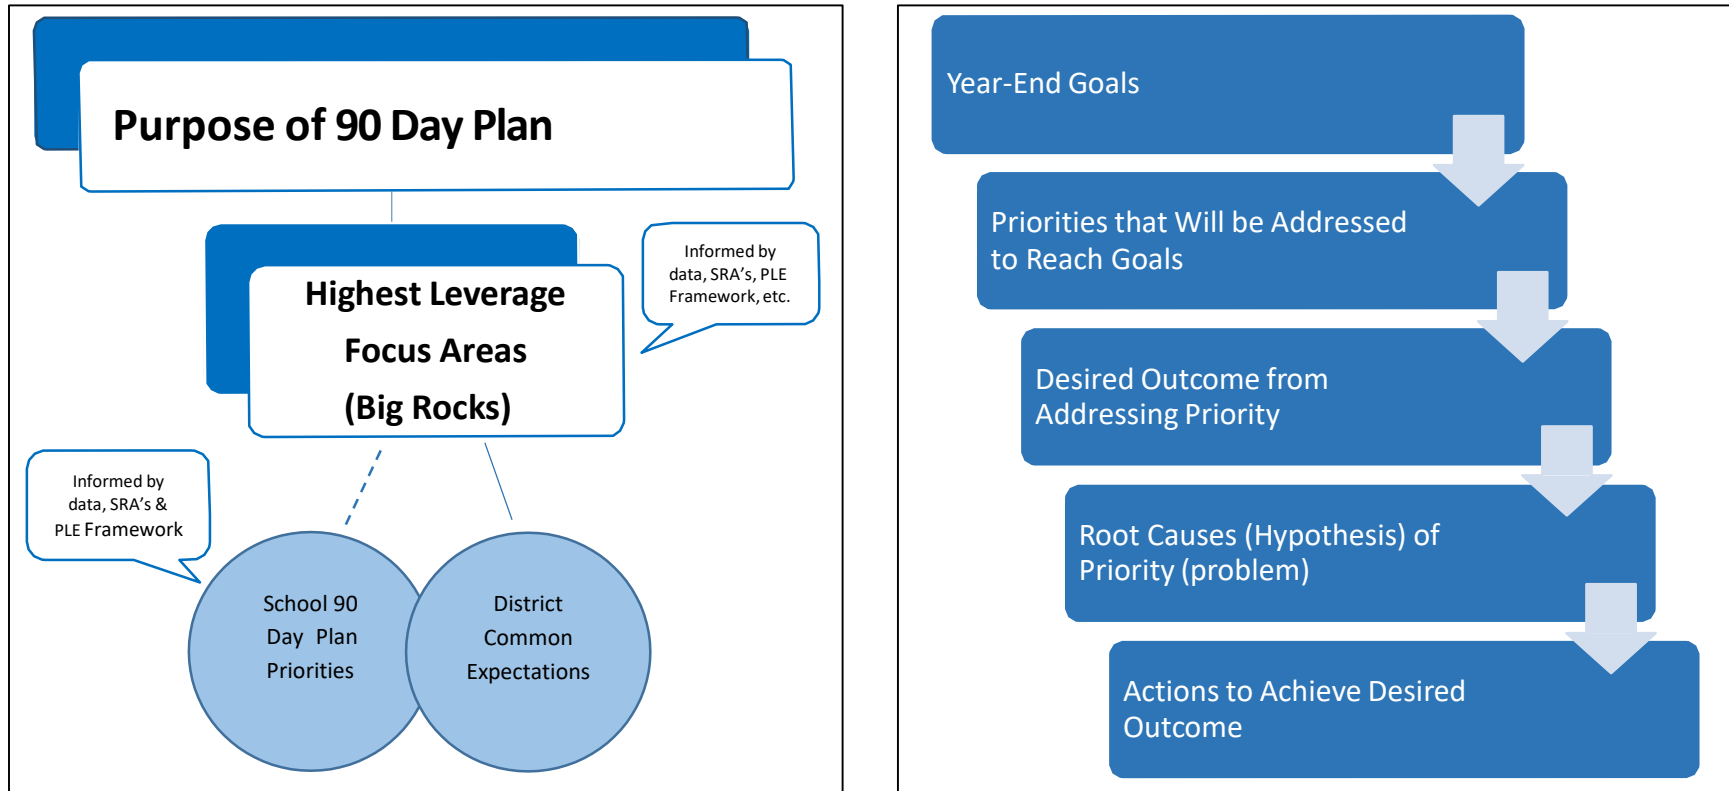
Purpose of 90 Day Plan

Highest Leverage Focus Areas (Big Rocks)

Informed by data, SRA's, PLE Framework, etc.

Informed by data, SRA's & PLE Framework

School 90 Day Plan Priorities

District Common Expectations

Year-End Goals

Priorities that Will be Addressed to Reach Goals

Desired Outcome from Addressing Priority

Root Causes (Hypothesis) of Priority (problem)

Actions to Achieve Desired Outcome